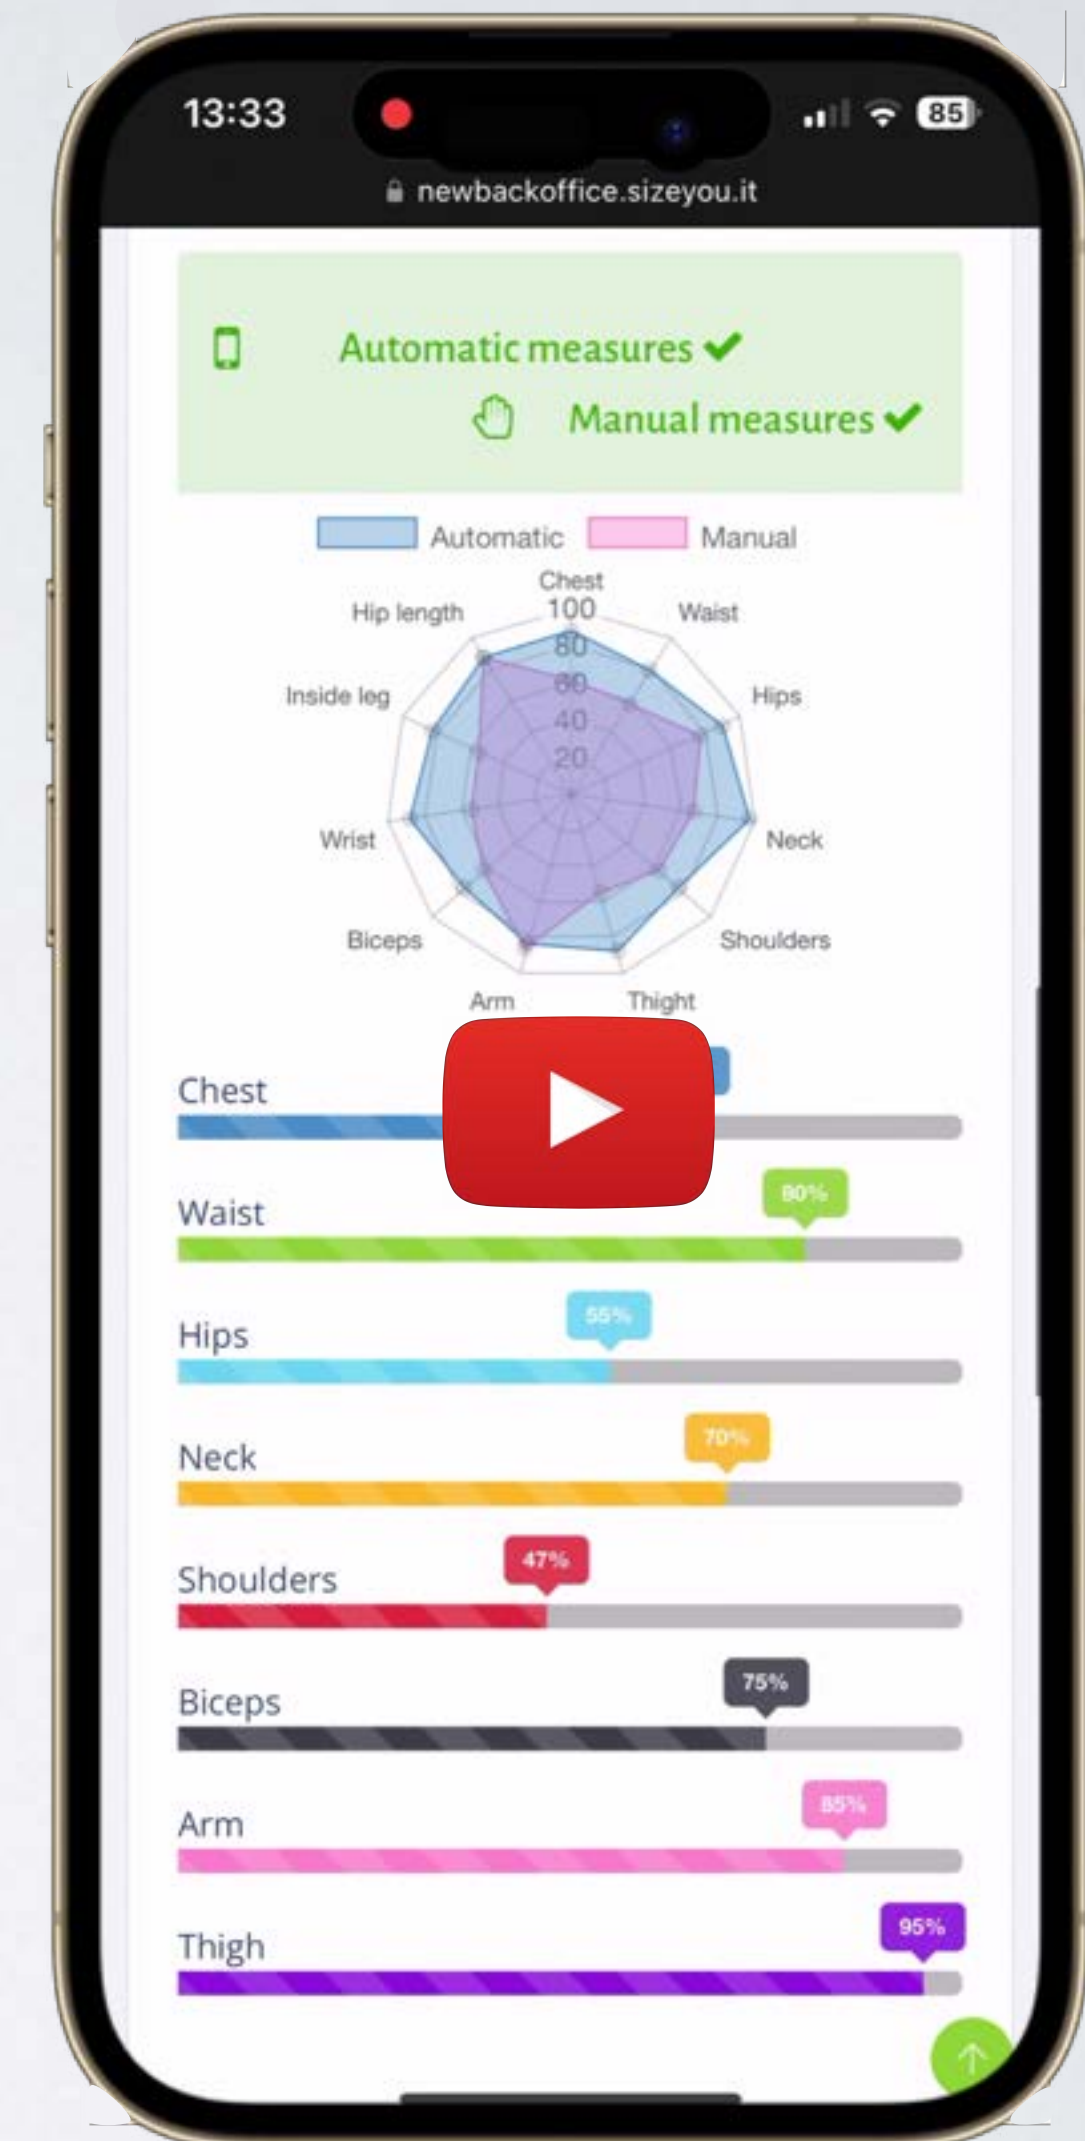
13:33

85

newbackoffice.sizeyou.it

Automatic measures ✔

Manual measures ✔

Automatic Manual

Chest
100
80
60
40
20
Waist
Hips
Neck
Shoulders
Thight
Arm
Biceps
Wrist
Inside leg
Hip length

Chest

Waist
80%

Hips
55%

Neck
70%

Shoulders
47%

Biceps
75%

Arm
85%

Thigh
95%